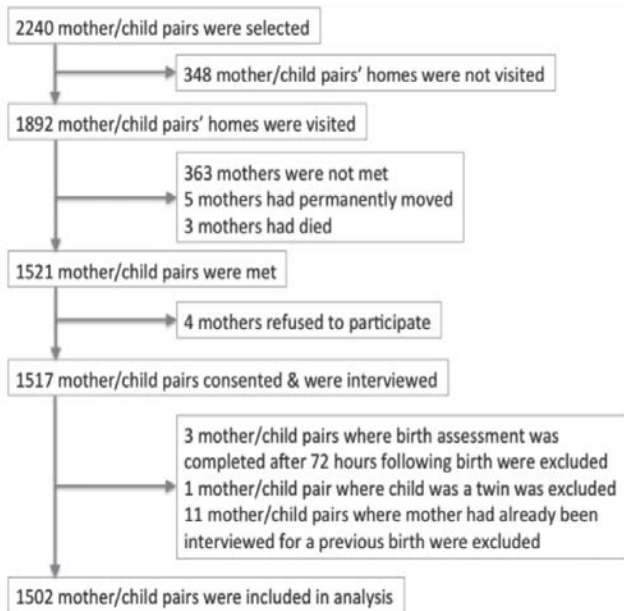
2240 mother/child pairs were selected

348 mother/child pairs' homes were not visited

1892 mother/child pairs' homes were visited

363 mothers were not met
5 mothers had permanently moved
3 mothers had died

1521 mother/child pairs were met

4 mothers refused to participate

1517 mother/child pairs consented & were interviewed

3 mother/child pairs where birth assessment was completed after 72 hours following birth were excluded
1 mother/child pair where child was a twin was excluded
11 mother/child pairs where mother had already been interviewed for a previous birth were excluded

1502 mother/child pairs were included in analysis